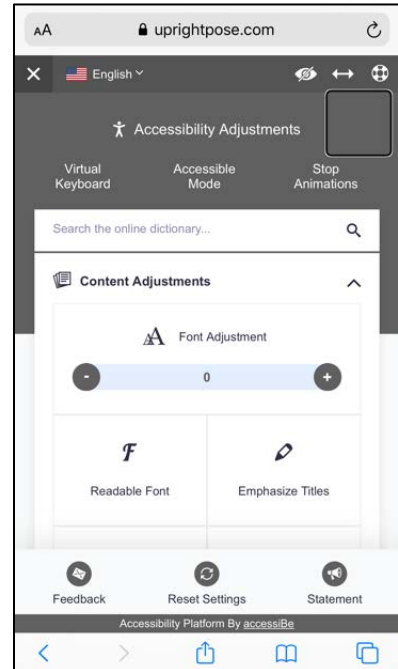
AA uprightpose.com

English

Accessibility Adjustments

Virtual Keyboard

Accessible Mode

Stop Animations

Search the online dictionary...

Content Adjustments

Font Adjustment

-

0

+

Readable Font

Emphasize Titles

Feedback

Reset Settings

Statement

Accessibility Platform By accessiBe